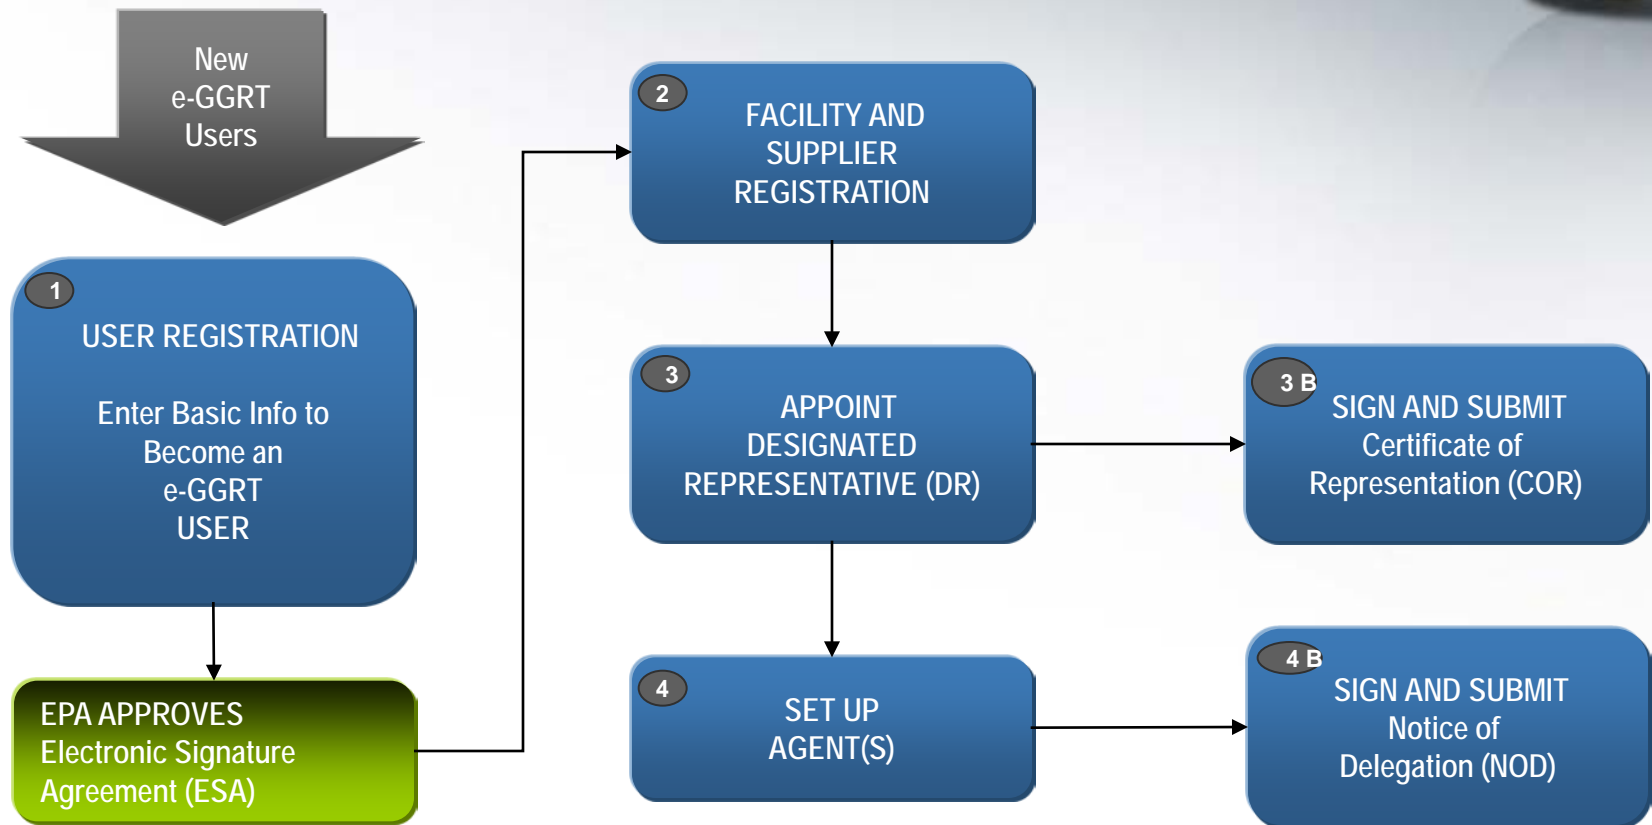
New e-GGRT Users

1
USER REGISTRATION

Enter Basic Info to Become an e-GGRT USER

EPA APPROVES Electronic Signature Agreement (ESA)

2
FACILITY AND SUPPLIER REGISTRATION

3
APPOINT DESIGNATED REPRESENTATIVE (DR)

3 B
SIGN AND SUBMIT Certificate of Representation (COR)

4
SET UP AGENT(S)

4 B
SIGN AND SUBMIT Notice of Delegation (NOD)